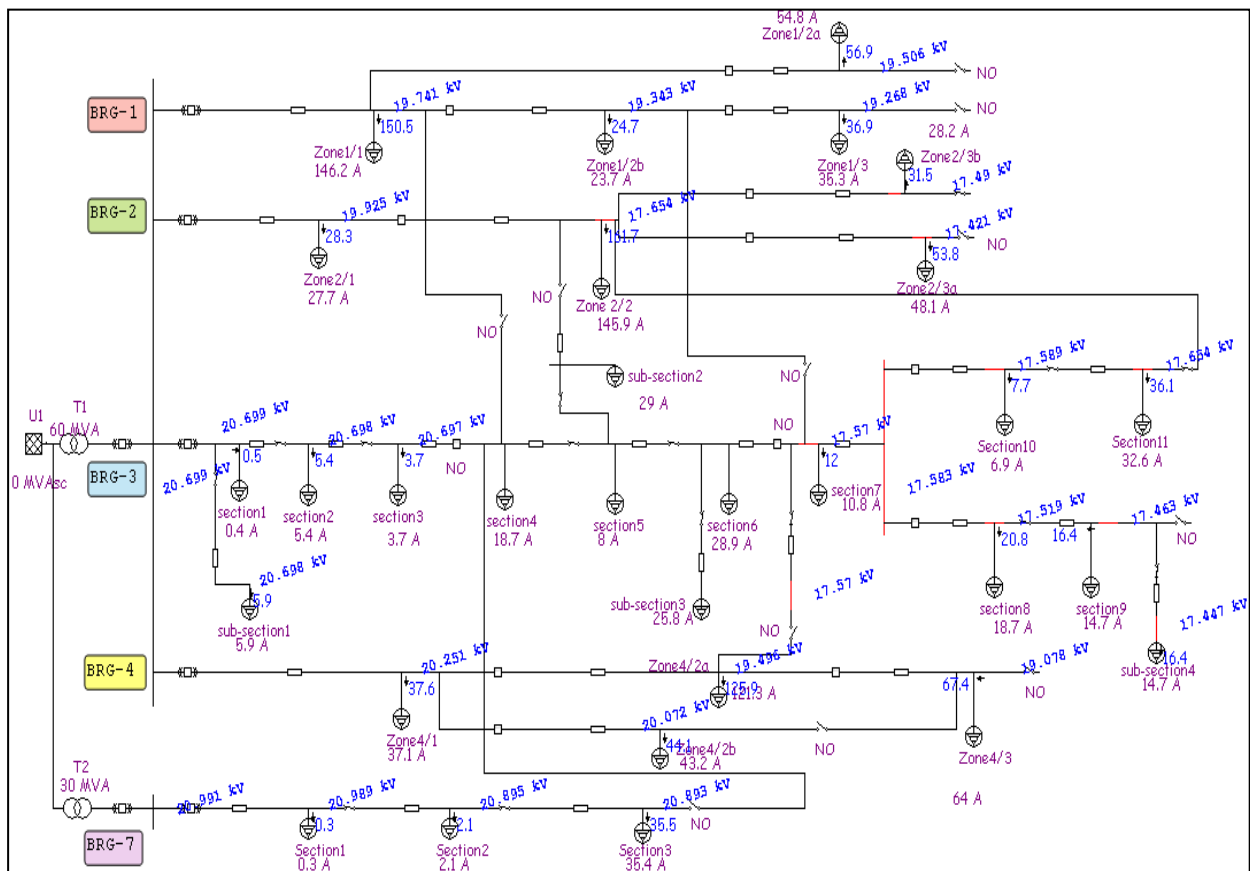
54.8 A
Zone1/2a
56.9
19.506 kV
NO
BRG-1
19.741 kV
19.343 kV
19.268 kV
NO
150.5
24.7
36.9
28.2 A
Zone1/1
146.2 A
Zone1/2b
23.7 A
Zone1/3
35.3 A
Zone2/3b
31.5
17.49 kV
BRG-2
19.925 kV
17.654 kV
17.421 kV
28.3
131.7
NO
53.8
Zone2/1
27.7 A
NO
Zone 2/2
145.9 A
Zone2/3a
48.1 A
NO
sub-section2
29 A
NO
17.589 kV
17.654 kV
U1
T1
60 MVA
20.699 kV
20.698 kV
20.697 kV
NO
17.57 kV
7.7
36.1
0.5
5.4
3.7
NO
12
BRG-3
0 MVAsc
20.699 kV
Section10
6.9 A
Section11
32.6 A
section1
0.4 A
section2
5.4 A
section3
3.7 A
section4
18.7 A
section5
8 A
section6
28.9 A
section7
10.8 A
17.583 kV
17.519 kV
17.463 kV
20.8
16.4
NO
20.698 kV
5.9
sub-section3
25.8 A
17.57 kV
section8
18.7 A
section9
14.7 A
sub-section1
5.9 A
NO
17.447 kV
BRG-4
20.251 kV
Zone4/2a
19.496 kV
19.078 kV
16.4
37.6
125.9
121.3 A
67.4
NO
sub-section4
14.7 A
Zone4/1
37.1 A
20.072 kV
44.1
Zone4/2b
43.2 A
NO
Zone4/3
T2
30 MVA
64 A
20.991 kV
20.989 kV
20.895 kV
20.893 kV
0.3
2.1
35.5
NO
BRG-7
Section1
0.3 A
Section2
2.1 A
Section3
35.4 A